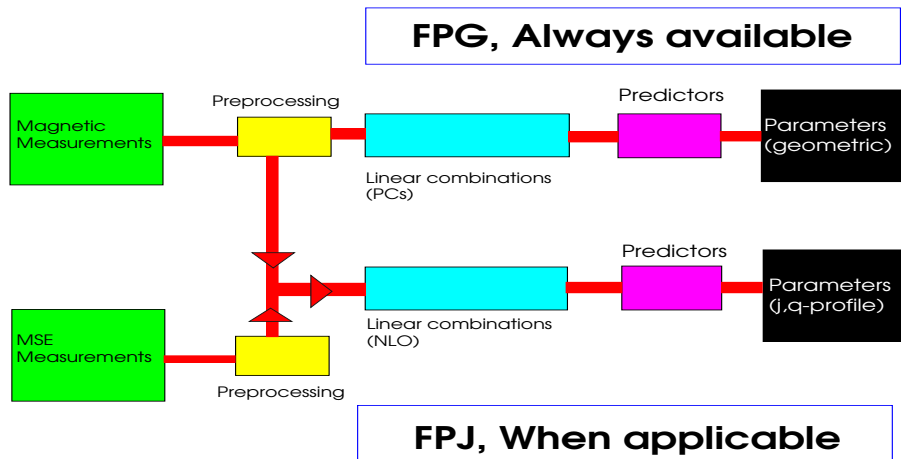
FPG, Always available

Magnetic Measurements

Preprocessing

Linear combinations (PCs)

Predictors

Parameters (geometric)

MSE Measurements

Preprocessing

Linear combinations (NLO)

Predictors

Parameters (j,q-profile)

FPJ, When applicable